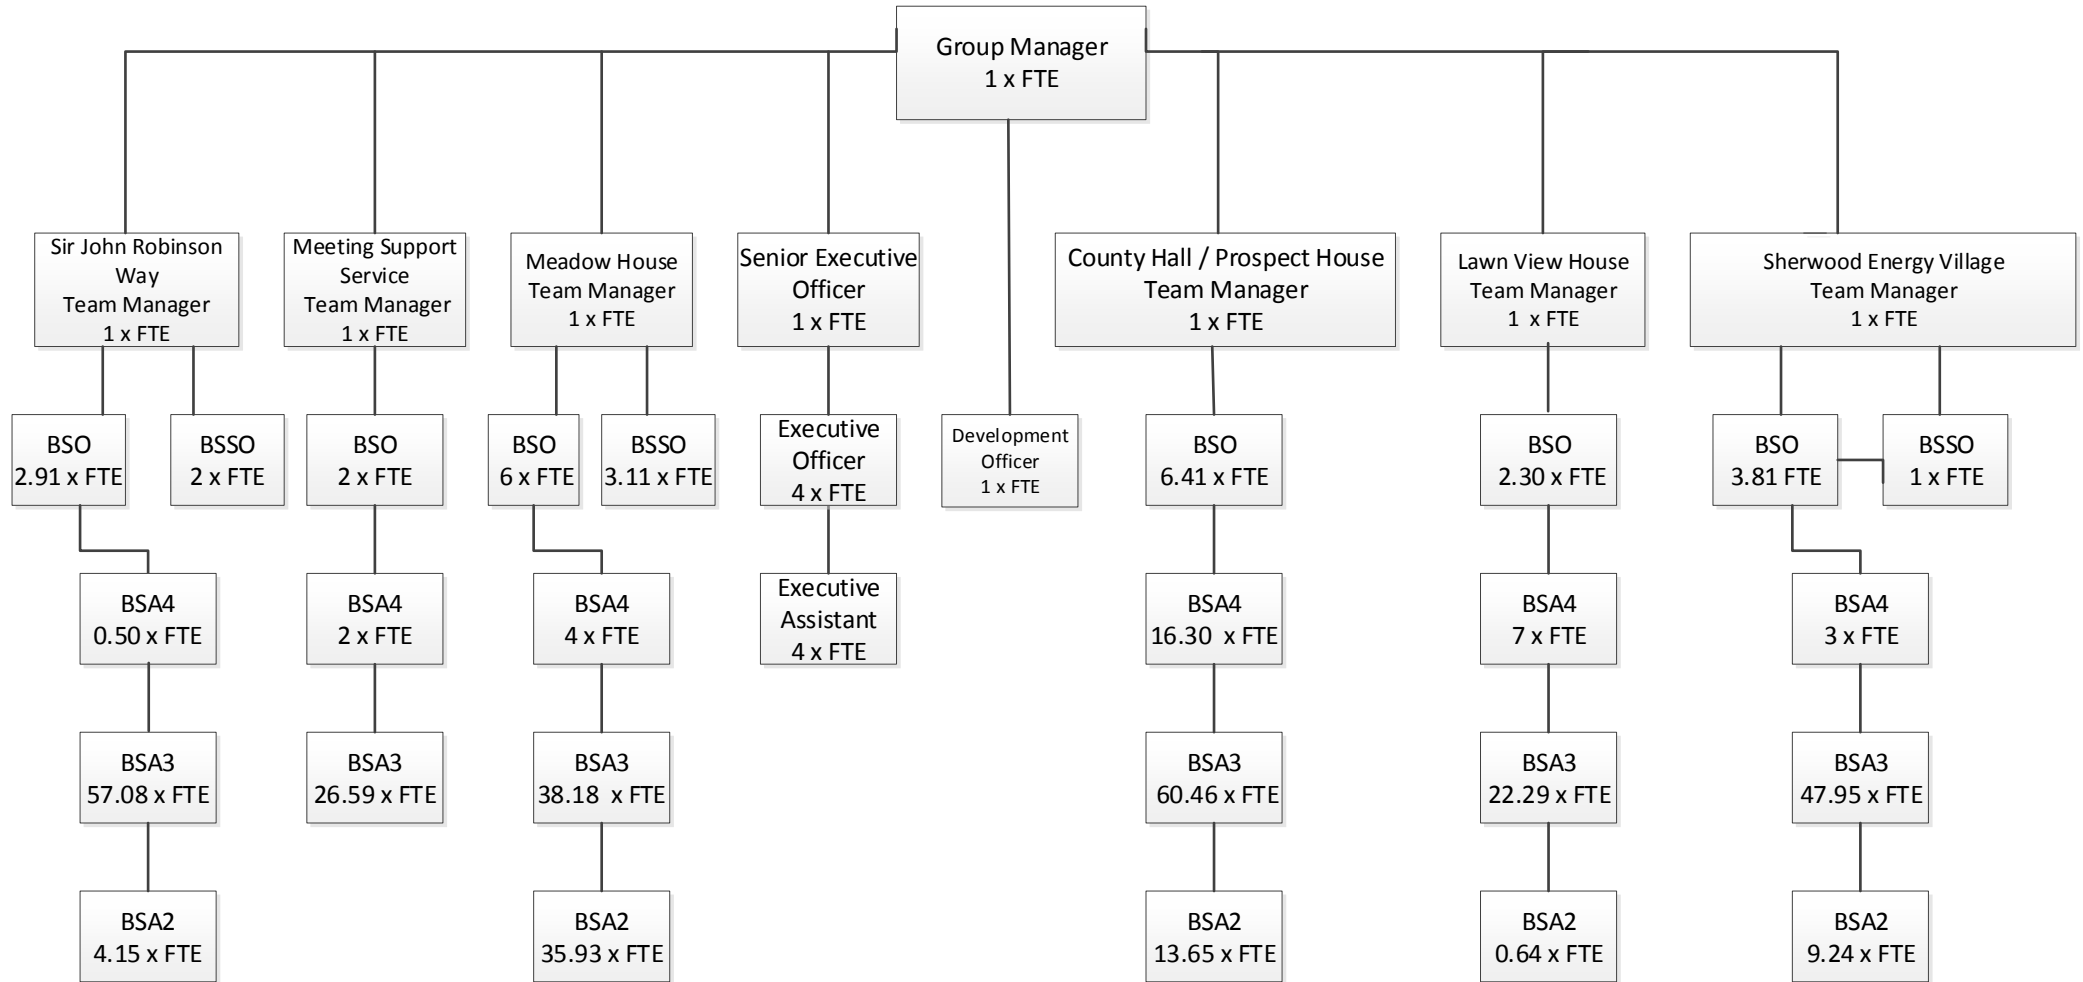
Group Manager
1 x FTE

Sir John Robinson Way
Team Manager
1 x FTE

BSO
2.91 x FTE

BSSO
2 x FTE

BSA4
0.50 x FTE

BSA3
57.08 x FTE

BSA2
4.15 x FTE

Meeting Support Service
Team Manager
1 x FTE

BSO
2 x FTE

BSA4
2 x FTE

BSA3
26.59 x FTE

Meadow House
Team Manager
1 x FTE

BSO
6 x FTE

BSSO
3.11 x FTE

BSA4
4 x FTE

BSA3
38.18 x FTE

BSA2
35.93 x FTE

Senior Executive Officer
1 x FTE

Executive Officer
4 x FTE

Executive Assistant
4 x FTE

Development Officer
1 x FTE

County Hall / Prospect House
Team Manager
1 x FTE

BSO
6.41 x FTE

BSA4
16.30 x FTE

BSA3
60.46 x FTE

BSA2
13.65 x FTE

Lawn View House
Team Manager
1 x FTE

BSO
2.30 x FTE

BSA4
7 x FTE

BSA3
22.29 x FTE

BSA2
0.64 x FTE

Sherwood Energy Village
Team Manager
1 x FTE

BSO
3.81 FTE

BSSO
1 x FTE

BSA4
3 x FTE

BSA3
47.95 x FTE

BSA2
9.24 x FTE